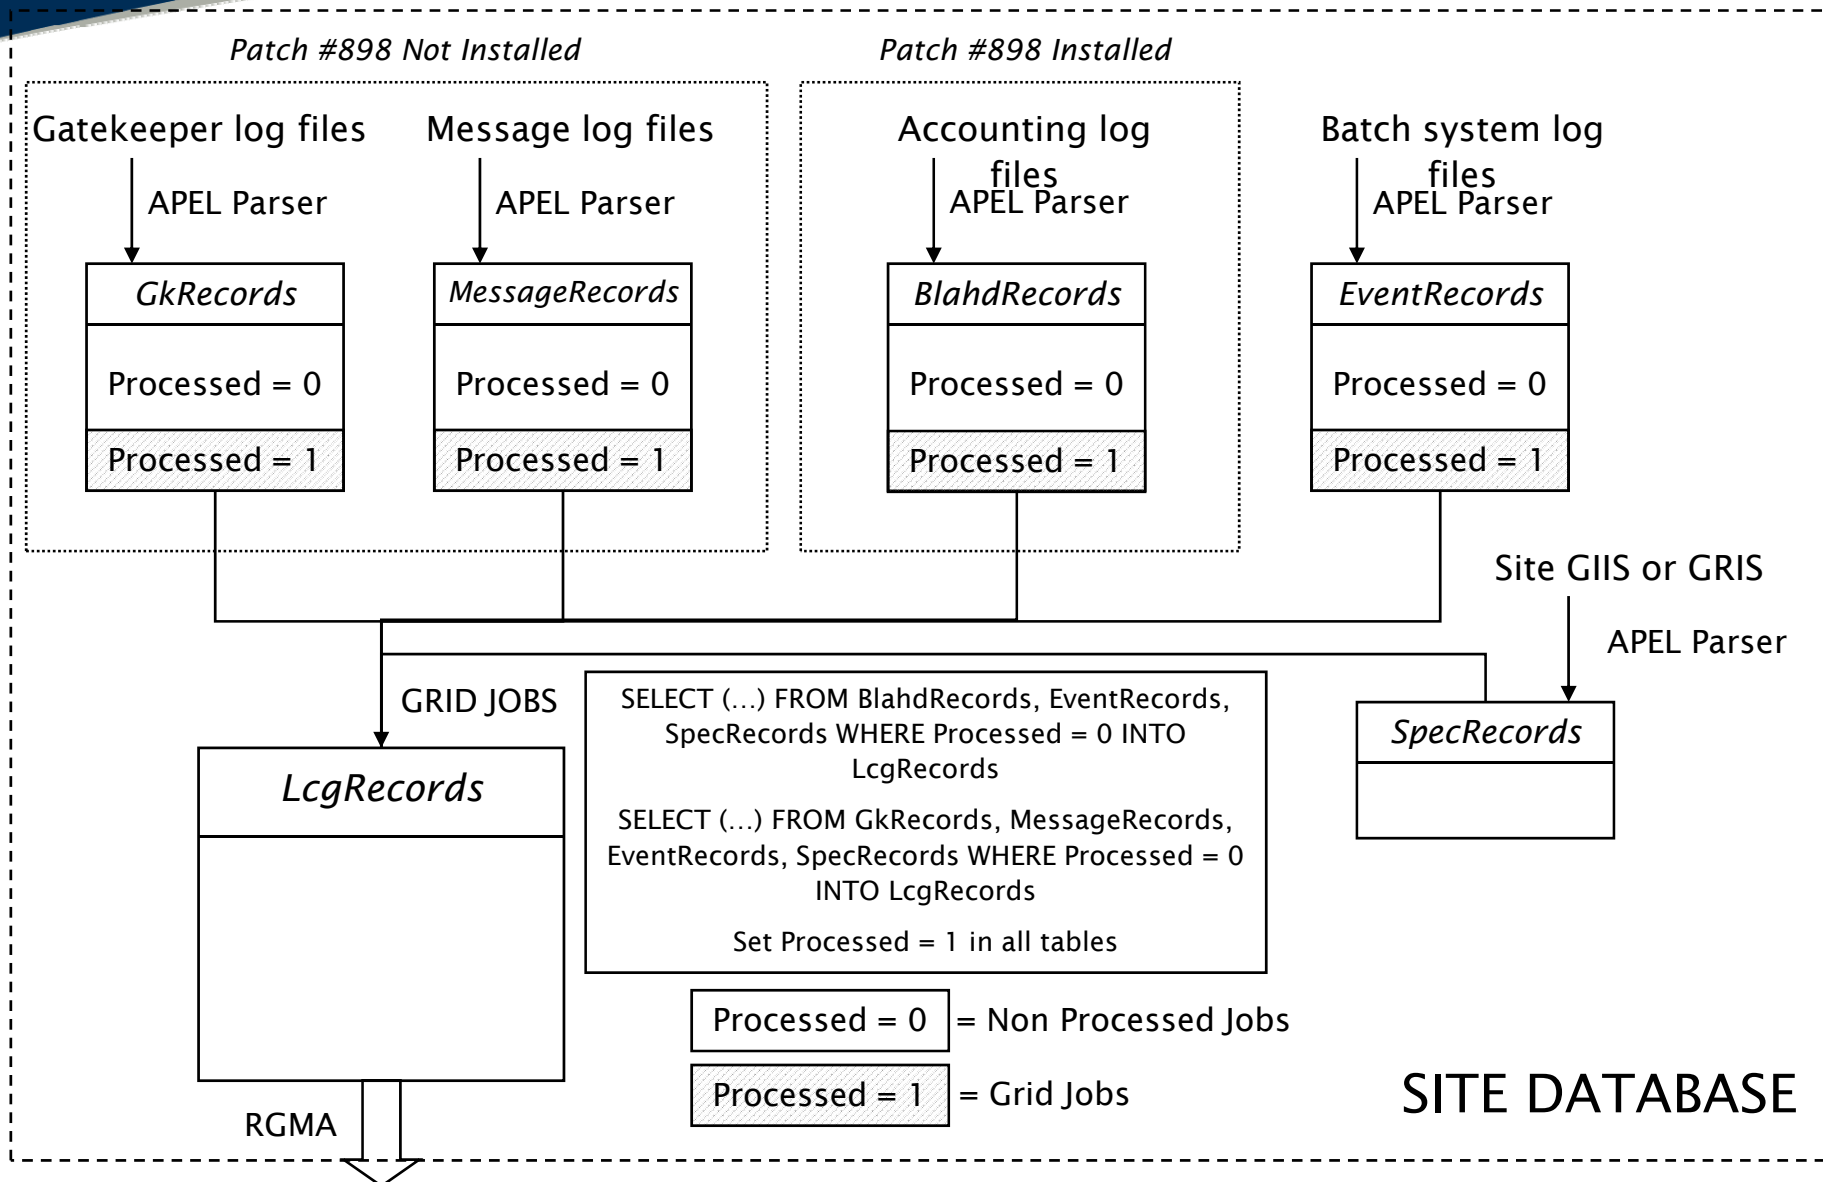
Patch #898 Not Installed

Patch #898 Installed

Gatekeeper log files

APEL Parser

Message log files

APEL Parser

Accounting log files

APEL Parser

Batch system log files

APEL Parser

GkRecords

Processed = 0

Processed = 1

MessageRecords

Processed = 0

Processed = 1

BlahdRecords

Processed = 0

Processed = 1

EventRecords

Processed = 0

Processed = 1

Site GIIS or GRIS

APEL Parser

GRID JOBS

SpecRecords

LcgRecords

SELECT (...) FROM BlahdRecords, EventRecords, SpecRecords WHERE Processed = 0 INTO LcgRecords

SELECT (...) FROM GkRecords, MessageRecords, EventRecords, SpecRecords WHERE Processed = 0 INTO LcgRecords

Set Processed = 1 in all tables

Processed = 0 = Non Processed Jobs

Processed = 1 = Grid Jobs

RGMA

SITE DATABASE